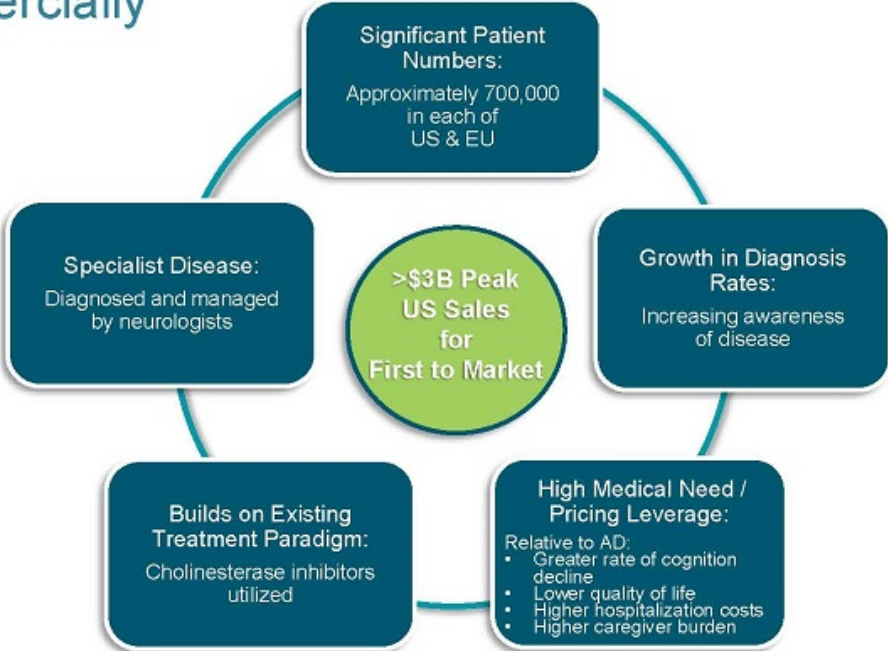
ercially

Significant Patient Numbers:
Approximately 700,000 in each of US & EU

Growth in Diagnosis Rates:
Increasing awareness of disease

>\$3B Peak US Sales for First to Market

High Medical Need / Pricing Leverage:
Relative to AD:
• Greater rate of cognition decline
• Lower quality of life
• Higher hospitalization costs
• Higher caregiver burden

Builds on Existing Treatment Paradigm:
Cholinesterase inhibitors utilized

Specialist Disease:
Diagnosed and managed by neurologists